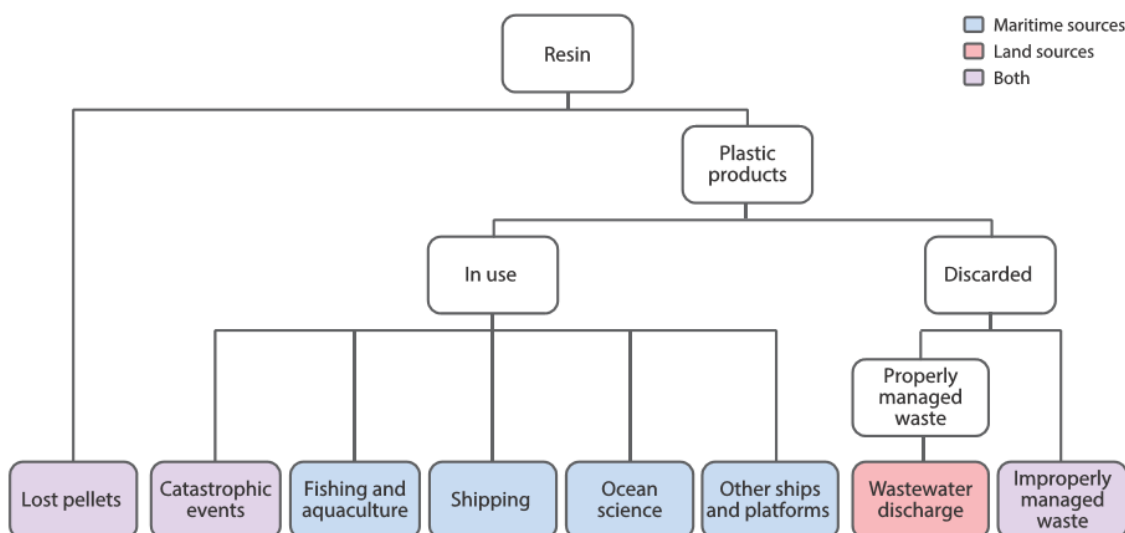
Maritime sources
Land sources
Both

Resin

Plastic products

In use

Discarded

Properly managed waste

Lost pellets

Catastrophic events

Fishing and aquaculture

Shipping

Ocean science

Other ships and platforms

Wastewater discharge

Improperly managed waste